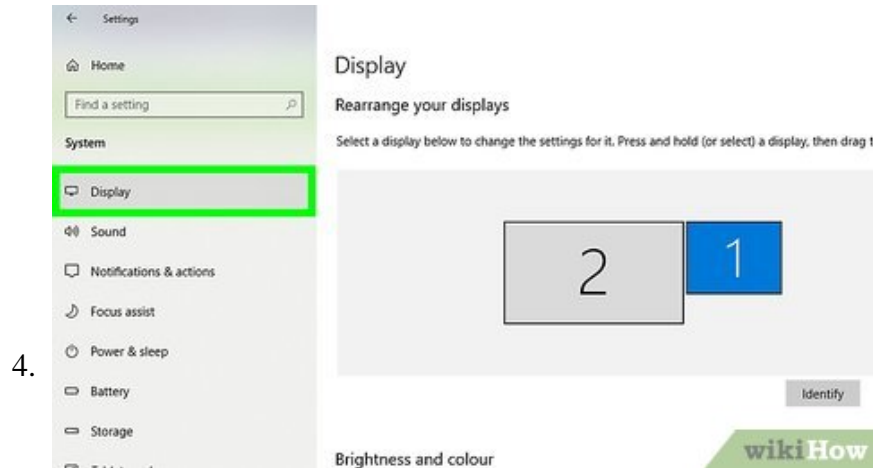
4.

← Settings

Home

Find a setting

System

Display

Sound

Notifications & actions

Focus assist

Power & sleep

Battery

Storage

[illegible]

Display

Rearrange your displays

Select a display below to change the settings for it. Press and hold (or select) a display, then drag t

2

1

Identify

Brightness and colour

wikiHow